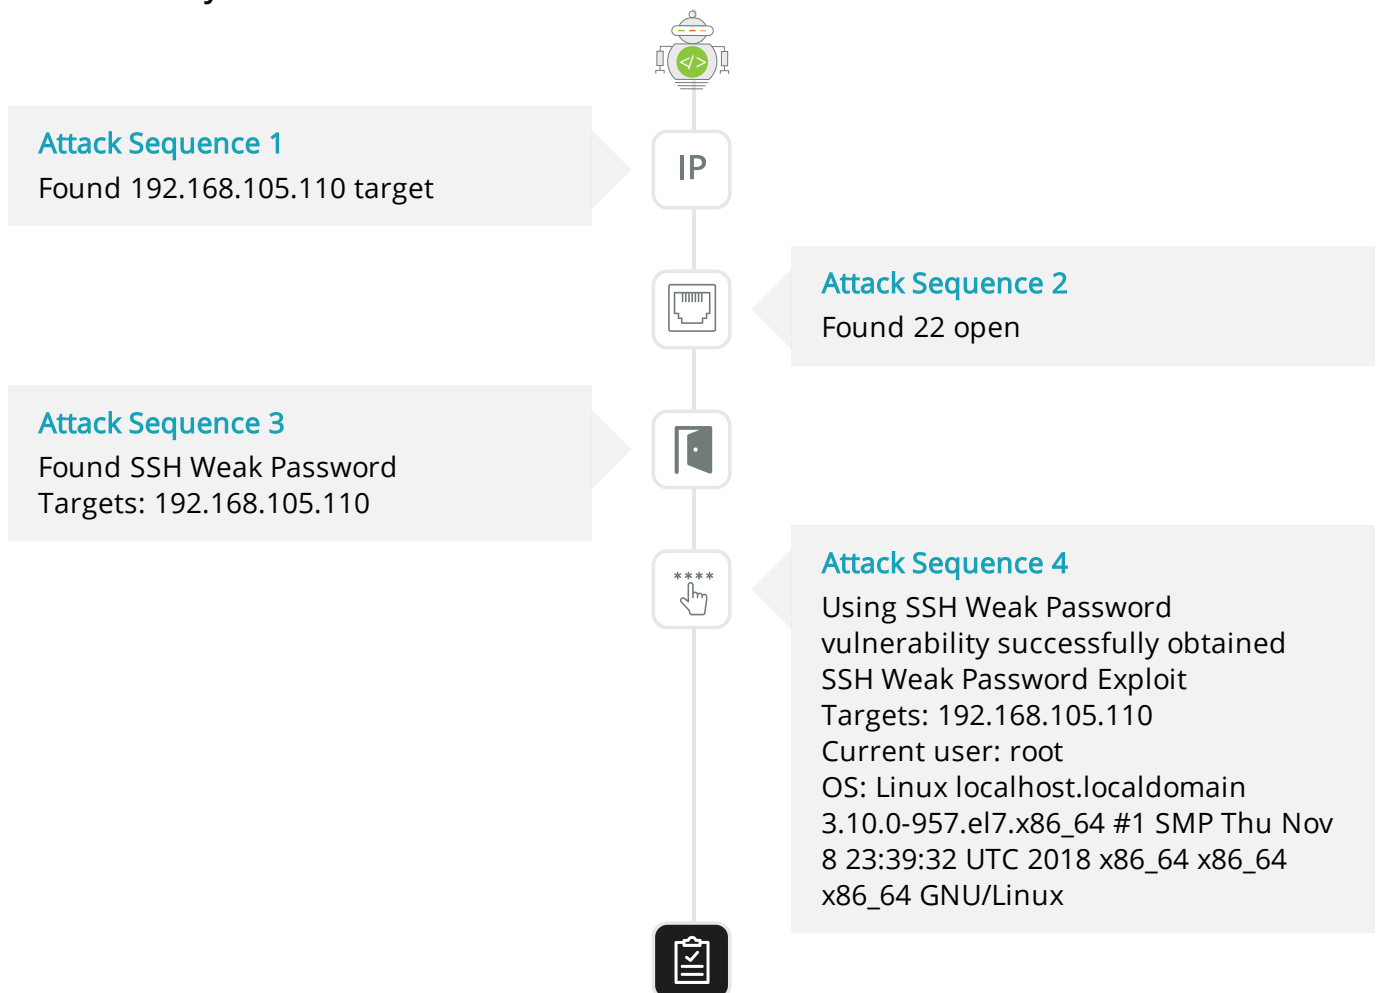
Attack Sequence 1
Found 192.168.105.110 target

IP

Attack Sequence 2
Found 22 open

Attack Sequence 3
Found SSH Weak Password
Targets: 192.168.105.110

****

Attack Sequence 4
Using SSH Weak Password vulnerability successfully obtained SSH Weak Password Exploit
Targets: 192.168.105.110
Current user: root
OS: Linux localhost.localdomain 3.10.0-957.el7.x86_64 #1 SMP Thu Nov 8 23:39:32 UTC 2018 x86_64 x86_64 x86_64 GNU/Linux